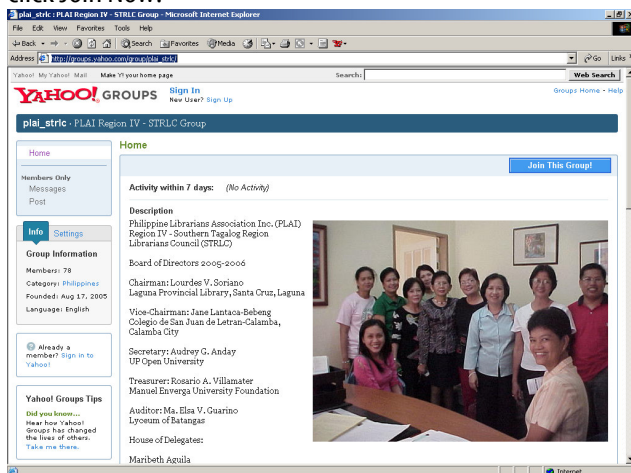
Click Join Now!

plai_strlc : PLAI Region IV - STRLC Group - Microsoft Internet Explorer

File Edit View Favorites Tools Help

Back Search Favorites Media

Address http://groups.yahoo.com/group/plai_strlc/

Go Links

Yahoo! My Yahoo! Mail Make Y! your home page

Search: Web Search

YAHOO! GROUPS Sign In New User? Sign Up

Groups Home - Help

plai_strlc · PLAI Region IV - STRLC Group

Home

Members Only
Messages
Post

Info Settings

Group Information
Members: 78
Category: Philippines
Founded: Aug 17, 2005
Language: English

Already a member? Sign in to Yahoo!

Yahoo! Groups Tips
Did you know...
Hear how Yahoo! Groups has changed the lives of others.
Take me there.

Home

Join This Group!

Activity within 7 days: (No Activity)

Description
Philippine Librarians Association Inc. (PLAI) Region IV - Southern Tagalog Region Librarians Council (STRLC)

Board of Directors 2005-2006

Chairman: Lourdes V. Soriano
Laguna Provincial Library, Santa Cruz, Laguna

Vice-Chairman: Jane Lantaca-Bebeng
Colegio de San Juan de Letran-Calamba, Calamba City

Secretary: Audrey G. Anday
UP Open University

Treasurer: Rosario A. Villamater
Manuel Enverga University Foundation

Auditor: Ma. Elsa V. Guarino
Lyceum of Batangas

House of Delegates:

Maribeth Aguila

Internet